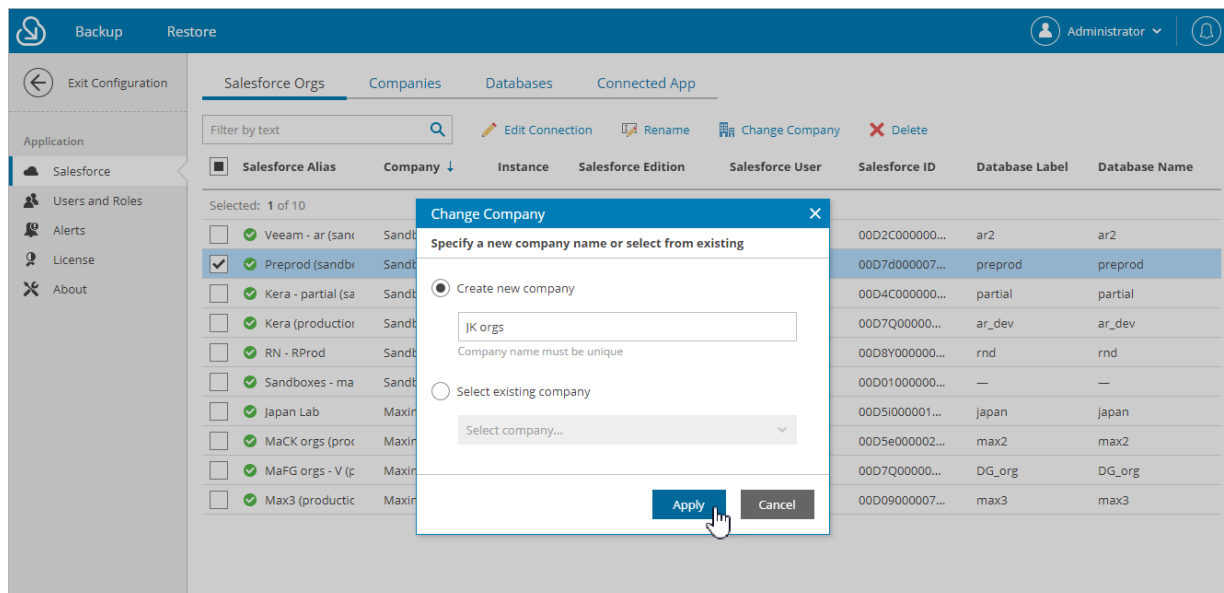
Backup Restore

Administrator

Exit Configuration

Application

Salesforce

Users and Roles

Alerts

License

About

Salesforce Orgs Companies Databases Connected App

Filter by text

Edit Connection Rename Change Company Delete

| | Salesforce Alias | Company ↓ | Instance | Salesforce Edition | Salesforce User | Salesforce ID | Database Label | Database Name |
|---|---|---|---|---|---|---|---|---|
| Selected: 1 of 10 | | | | | | | | |
| | Veeam - ar (sanc | Sandb | | | | 00D2C000000... | ar2 | ar2 |
| ✓ | Preprod (sandbo | Sandb | | | | 00D7d000007... | preprod | preprod |
| | Kera - partial (sa | Sandb | | | | 00D4C000000... | partial | partial |
| | Kera (productio | Sandb | | | | 00D7Q000000... | ar_dev | ar_dev |
| | RN - RProd | Sandb | | | | 00D8Y000000... | rnd | rnd |
| | Sandboxes - ma | Sandb | | | | 00D01000000... | — | — |
| | Japan Lab | Maxin | | | | 00D5i000001... | japan | japan |
| | MaCK orgs (proc | Maxin | | | | 00D5e000002... | max2 | max2 |
| | MaFG orgs - V (p | Maxin | | | | 00D7Q000000... | DG_org | DG_org |
| | Max3 (productic | Maxin | | | | 00D09000007... | max3 | max3 |

Change Company

Specify a new company name or select from existing

Create new company

JK orgs

Company name must be unique

Select existing company

Select company...

Apply Cancel